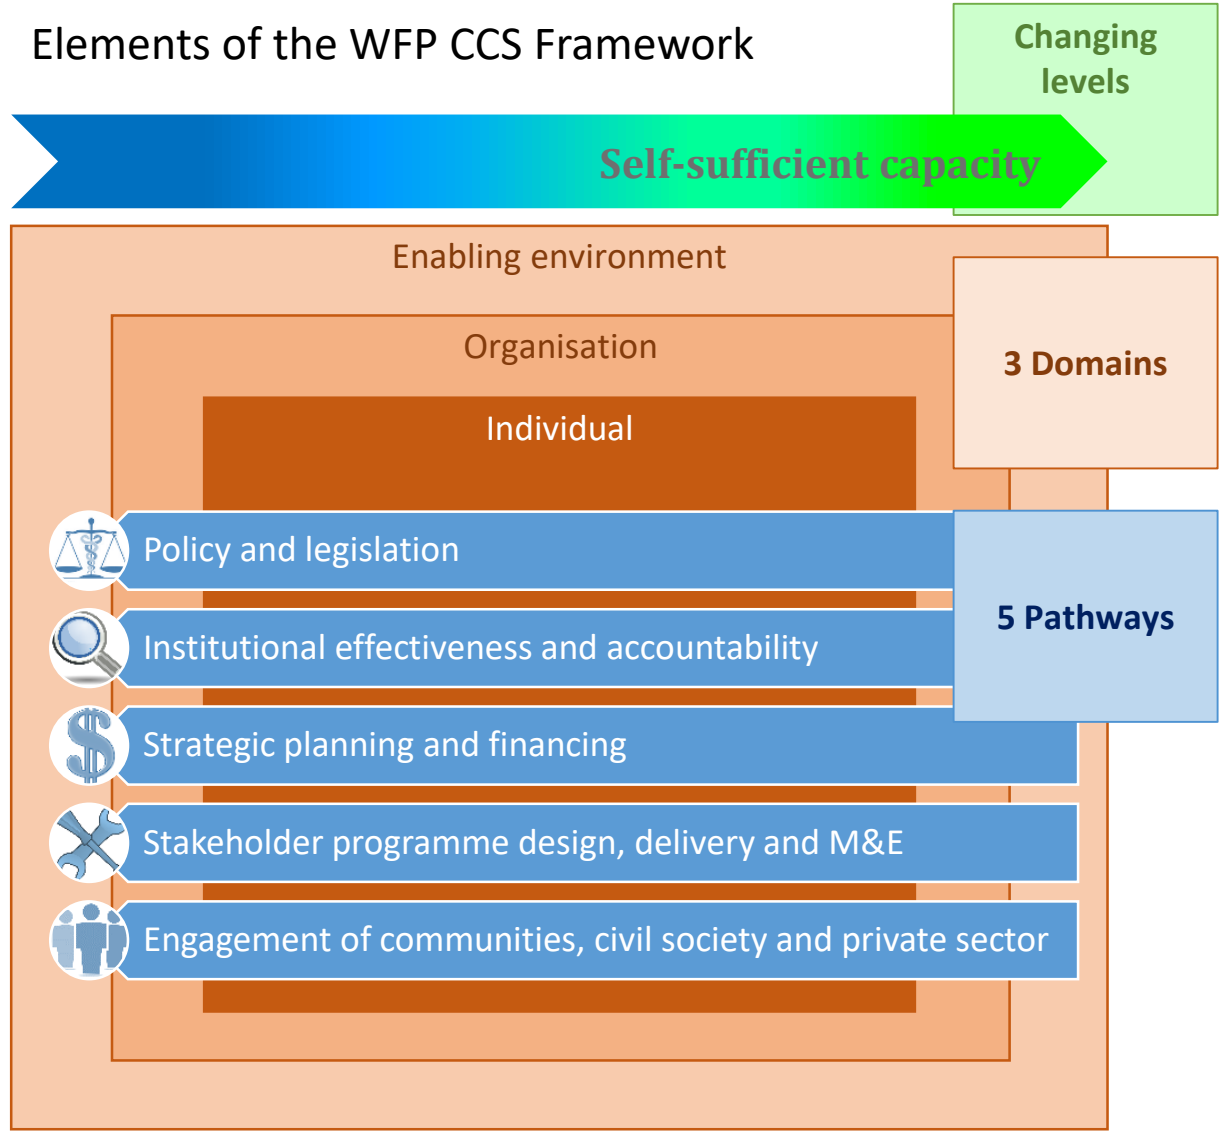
Elements of the WFP CCS Framework

Changing levels

Self-sufficient capacity

Enabling environment

3 Domains

Organisation

Individual

Policy and legislation

5 Pathways

Institutional effectiveness and accountability

Strategic planning and financing

Stakeholder programme design, delivery and M&E

Engagement of communities, civil society and private sector